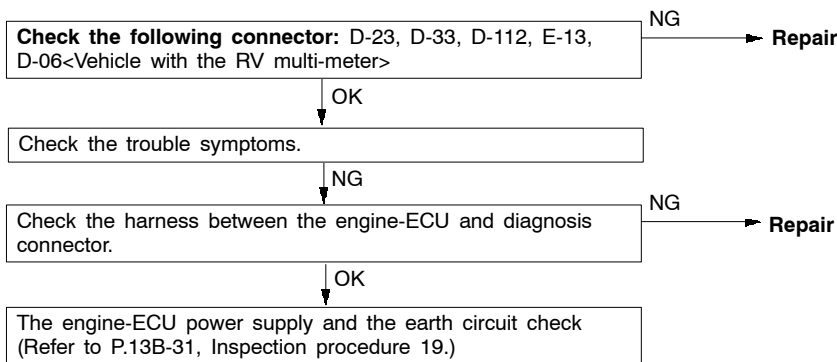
**Check the following connector:** D-23, D-33, D-112, E-13, D-06<Vehicle with the RV multi-meter>

NG

**Repair**

OK

Check the trouble symptoms.

NG

Check the harness between the engine-ECU and diagnosis connector.

NG

**Repair**

OK

The engine-ECU power supply and the earth circuit check (Refer to P.13B-31, Inspection procedure 19.)